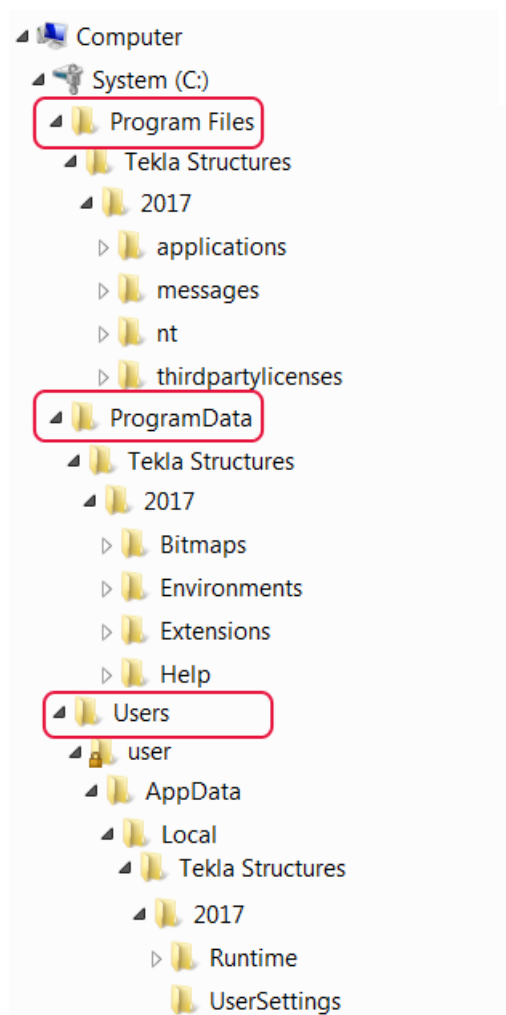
Computer
System (C:)
Program Files
Tekla Structures
2017
applications
messages
nt
thirdpartylicenses
ProgramData
Tekla Structures
2017
Bitmaps
Environments
Extensions
Help
Users
user
AppData
Local
Tekla Structures
2017
Runtime
UserSettings